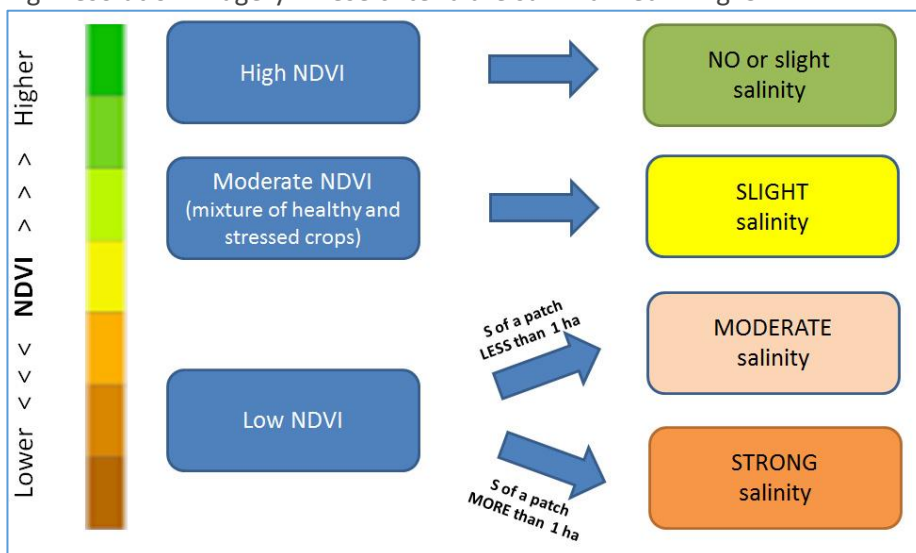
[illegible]

Higher > > > NDVI < < < Lower

High NDVI

NO or slight salinity

Moderate NDVI (mixture of healthy and stressed crops)

SLIGHT salinity

S of a patch LESS than 1 ha

MODERATE salinity

Low NDVI

S of a patch MORE than 1 ha

STRONG salinity